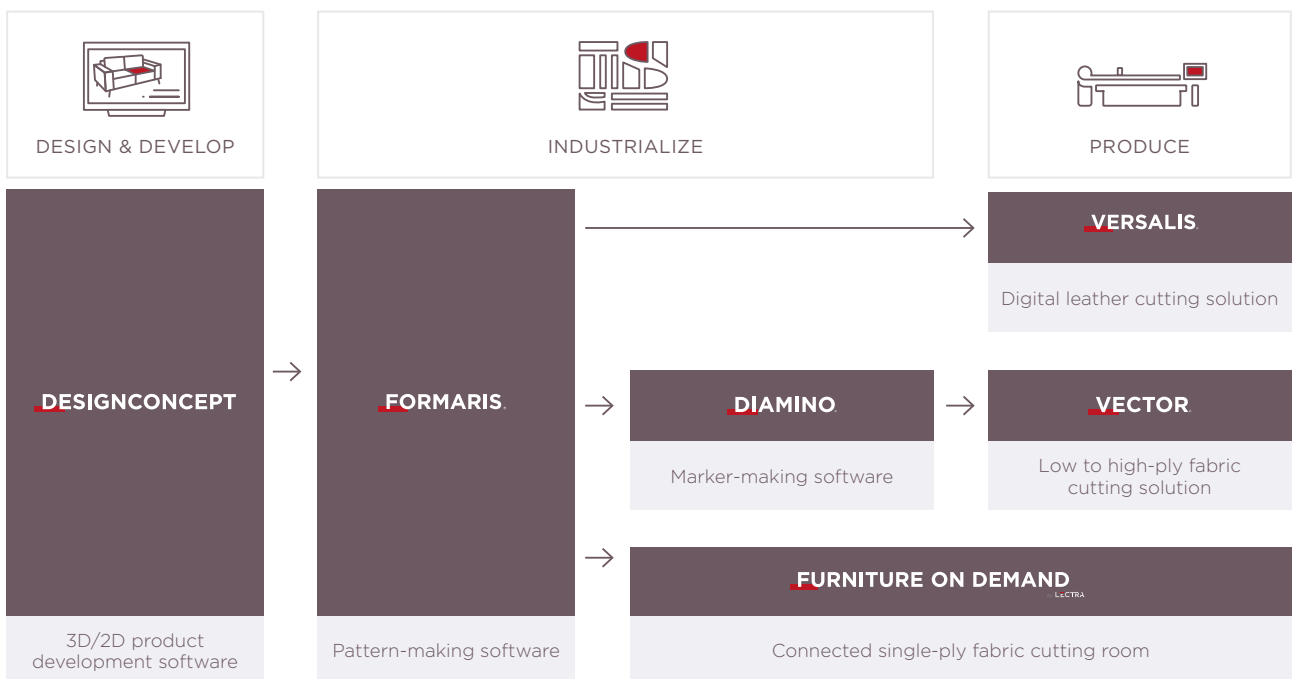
DESIGN & DEVELOP

INDUSTRIALIZE

PRODUCE

VERSALIS.

Digital leather cutting solution

DESIGNCONCEPT

FORMARIS.

DIAMINO.

VECTOR.

Marker-making software

Low to high-ply fabric cutting solution

FURNITURE ON DEMAND

by LECTRA

3D/2D product development software

Pattern-making software

Connected single-ply fabric cutting room